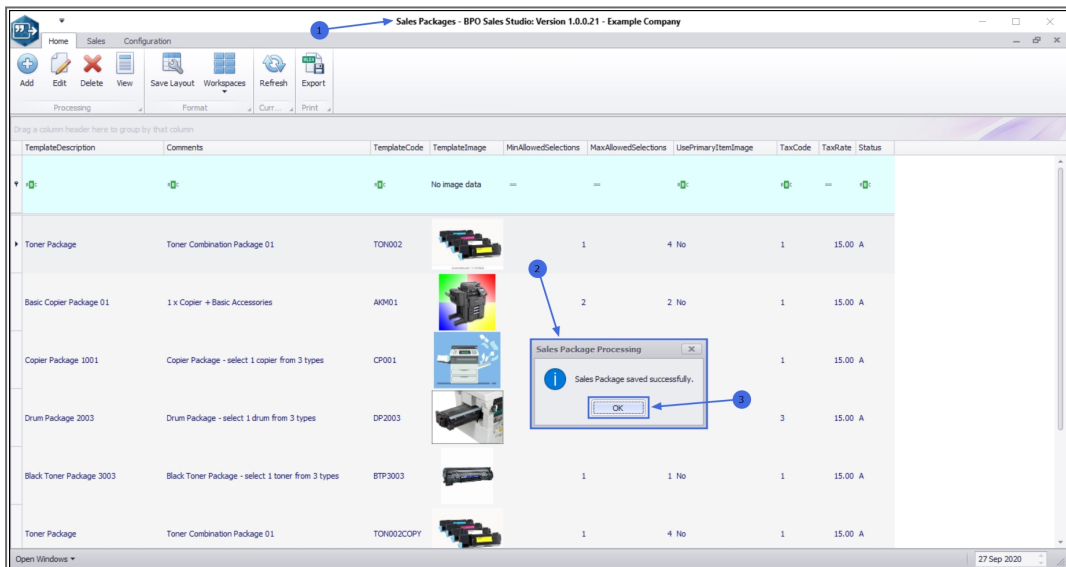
Sales Packages - BPO Sales Studio: Version 1.0.0.21 - Example Company

1

Home Sales Configuration

Add Edit Delete View Save Layout Workspaces Refresh Export

Processing Format Curr... Print

Drag a column header here to group by that column

| TemplateDescription | Comments | TemplateCode | TemplateImage | MinAllowedSelections | MaxAllowedSelections | UsePrimaryItemImage | TaxCode | TaxRate | Status |
|---|---|---|---|---|---|---|---|---|---|
| | | | No image data | = | = | | | = | |
| Toner Package | Toner Combination Package 01 | TON002 | | 1 | 4 | No | 1 | 15.00 | A |
| Basic Copier Package 01 | 1 x Copier + Basic Accessories | AKM01 | | 2 | 2 | No | 1 | 15.00 | A |
| Copier Package 1001 | Copier Package - select 1 copier from 3 types | CP001 | | | | | 1 | 15.00 | A |
| Drum Package 2003 | Drum Package - select 1 drum from 3 types | DP2003 | | | | | 3 | 15.00 | A |
| Black Toner Package 3003 | Black Toner Package - select 1 toner from 3 types | BTP3003 | | 1 | 1 | No | 1 | 15.00 | A |
| Toner Package | Toner Combination Package 01 | TON002COPY | | 1 | 4 | No | 1 | 15.00 | A |

2

Sales Package Processing

Sales Package saved successfully.

OK

3

Open Windows

27 Sep 2020